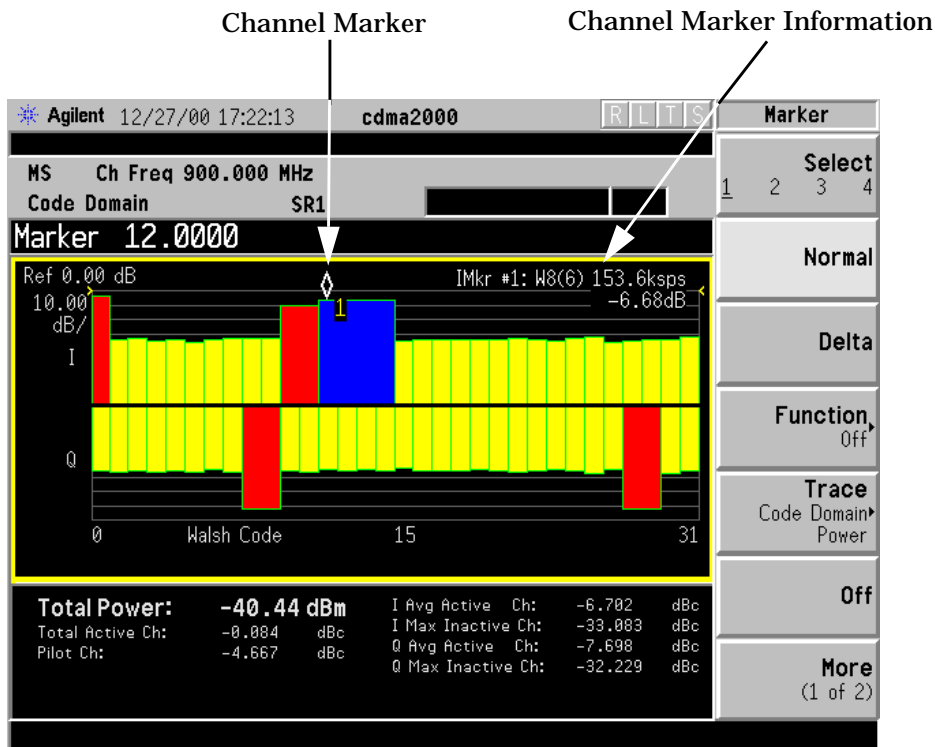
Channel Marker

Channel Marker Information

Agilent 12/27/00 17:22:13 cdma2000 R L T S

MS Ch Freq 900.000 MHz
Code Domain SR1

Marker 12.0000

Ref 0.00 dB
10.00 dB/
IMkr #1: W8(6) 153.6ksps
-6.68dB
1
I
Q
0 Walsh Code 15 31

Total Power: -40.44 dBm
Total Active Ch: -0.084 dBc
Pilot Ch: -4.667 dBc
I Avg Active Ch: -6.702 dBc
I Max Inactive Ch: -33.083 dBc
Q Avg Active Ch: -7.698 dBc
Q Max Inactive Ch: -32.229 dBc

Marker

Select
1 2 3 4

Normal

Delta

Function
Off

Trace
Code Domain
Power

Off

More
(1 of 2)